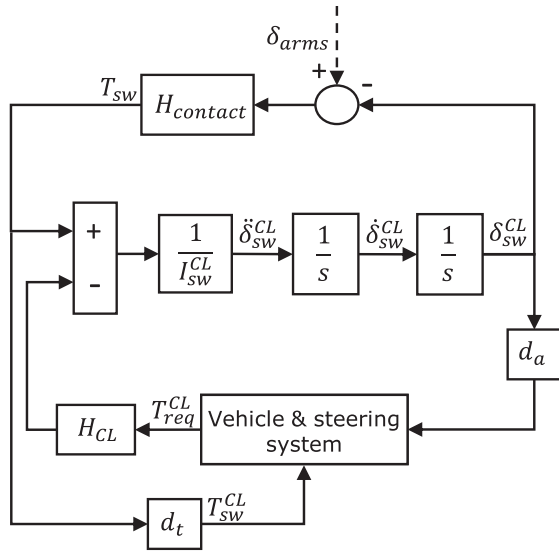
$\delta_{arms}$

+

-

$T_{sw}$

$H_{contact}$

+

-

$\frac{1}{I_{sw}^{CL}}$

$\ddot{\delta}_{sw}^{CL}$

$\frac{1}{s}$

$\dot{\delta}_{sw}^{CL}$

$\frac{1}{s}$

$\delta_{sw}^{CL}$

$d_a$

$H_{CL}$

$T_{req}^{CL}$

Vehicle & steering system

$d_t$

$T_{sw}^{CL}$